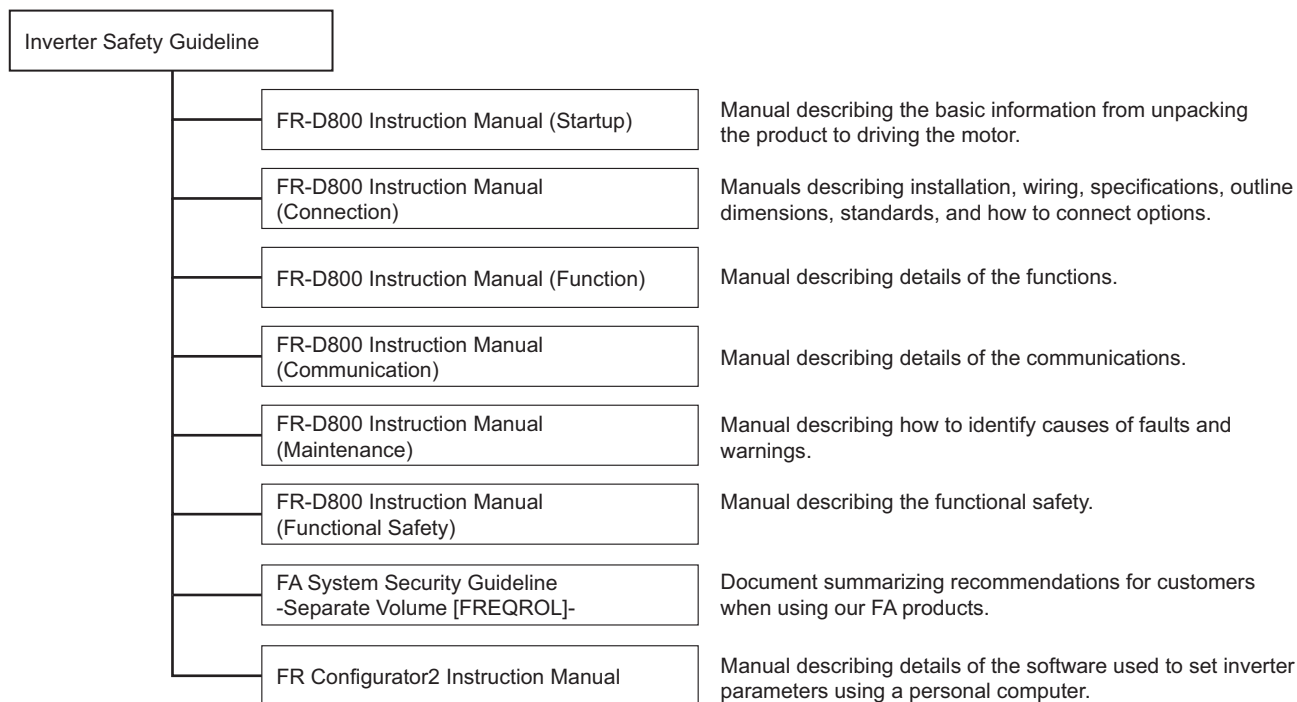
Inverter Safety Guideline

FR-D800 Instruction Manual (Startup)

Manual describing the basic information from unpacking the product to driving the motor.

FR-D800 Instruction Manual (Connection)

Manuals describing installation, wiring, specifications, outline dimensions, standards, and how to connect options.

FR-D800 Instruction Manual (Function)

Manual describing details of the functions.

FR-D800 Instruction Manual (Communication)

Manual describing details of the communications.

FR-D800 Instruction Manual (Maintenance)

Manual describing how to identify causes of faults and warnings.

FR-D800 Instruction Manual (Functional Safety)

Manual describing the functional safety.

FA System Security Guideline -Separate Volume [FREQROL]-

Document summarizing recommendations for customers when using our FA products.

FR Configurator2 Instruction Manual

Manual describing details of the software used to set inverter parameters using a personal computer.